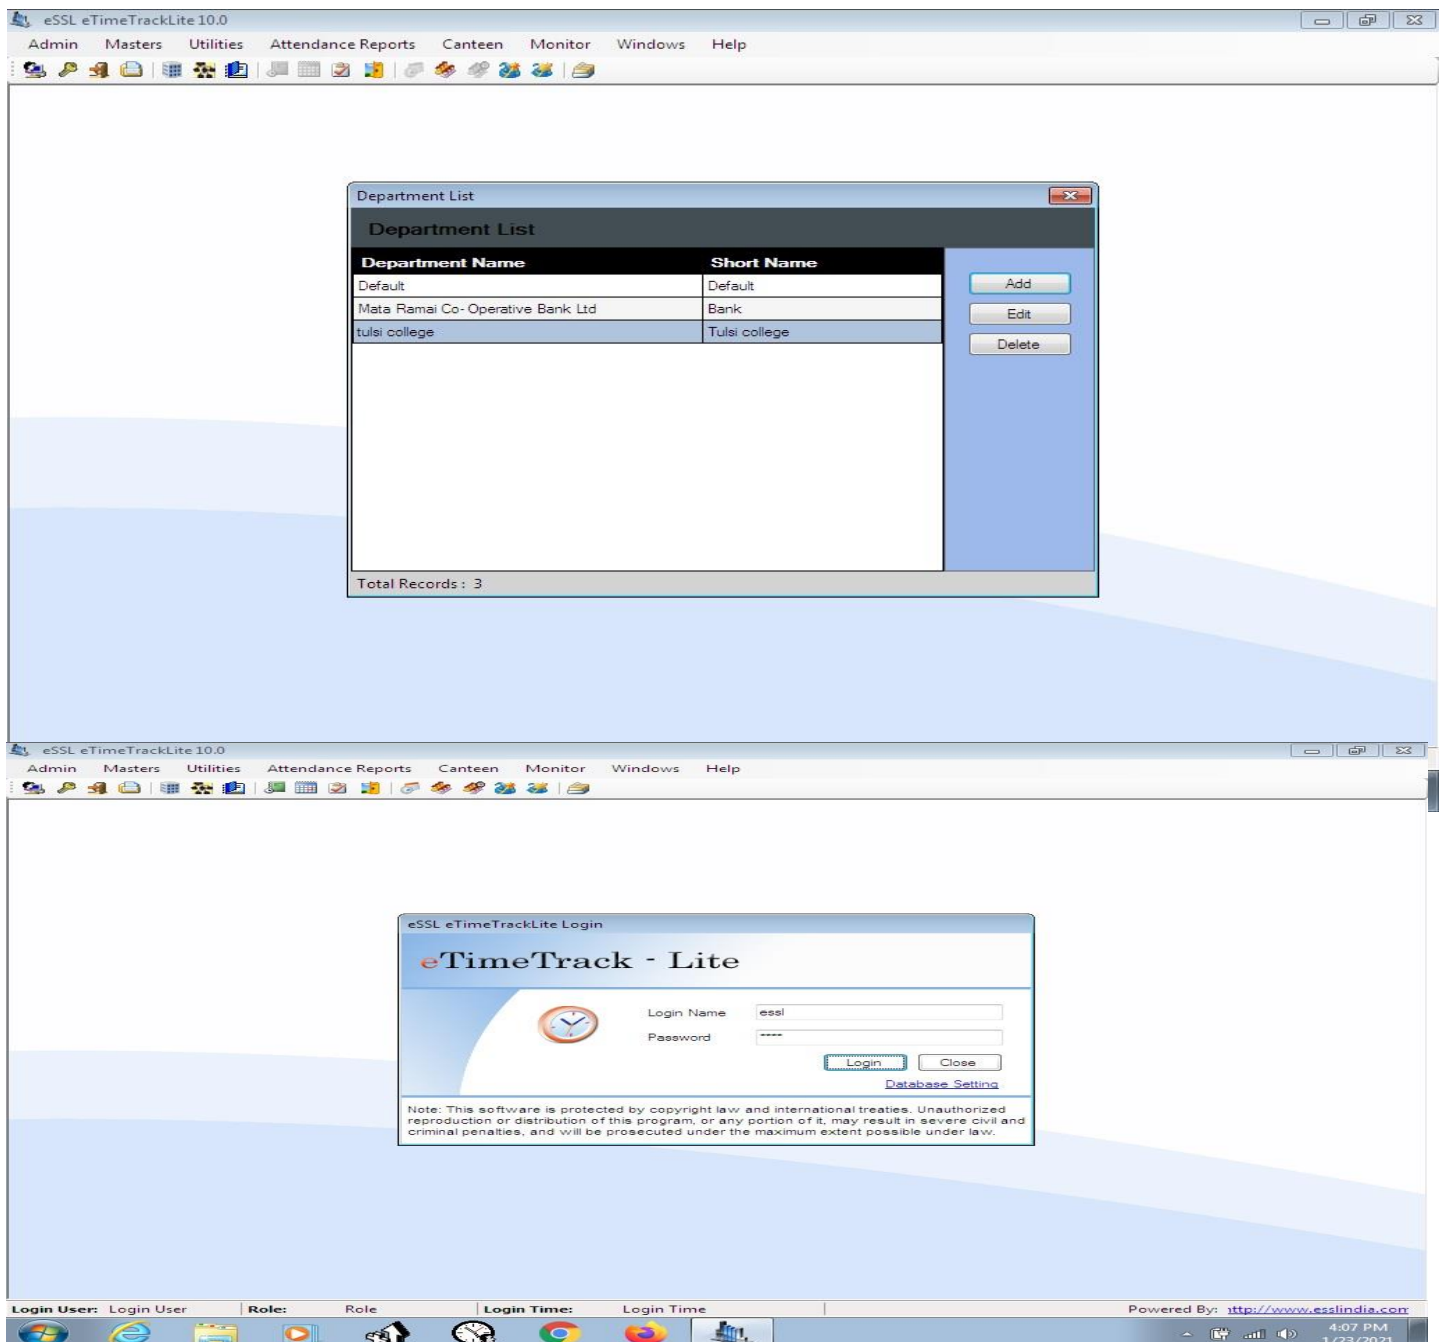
eSSL eTimeTrackLite 10.0

Admin Masters Utilities Attendance Reports Canteen Monitor Windows Help

Department List

Department List

| Department Name | Short Name |
|---|---|
| Default | Default |
| Mata Ramai Co-Operative Bank Ltd | Bank |
| tulsi college | Tulsi college |

Add
Edit
Delete

Total Records : 3

eSSL eTimeTrackLite 10.0

Admin Masters Utilities Attendance Reports Canteen Monitor Windows Help

eSSL eTimeTrackLite Login

eTimeTrack - Lite

Login Name essl
Password ****

Login Close
Database Setting

Note: This software is protected by copyright law and international treaties. Unauthorized reproduction or distribution of this program, or any portion of it, may result in severe civil and criminal penalties, and will be prosecuted under the maximum extent possible under law.

Login User: Login User Role: Role Login Time: Login Time Powered By: http://www.esslindia.com

4:07 PM
1/23/2021